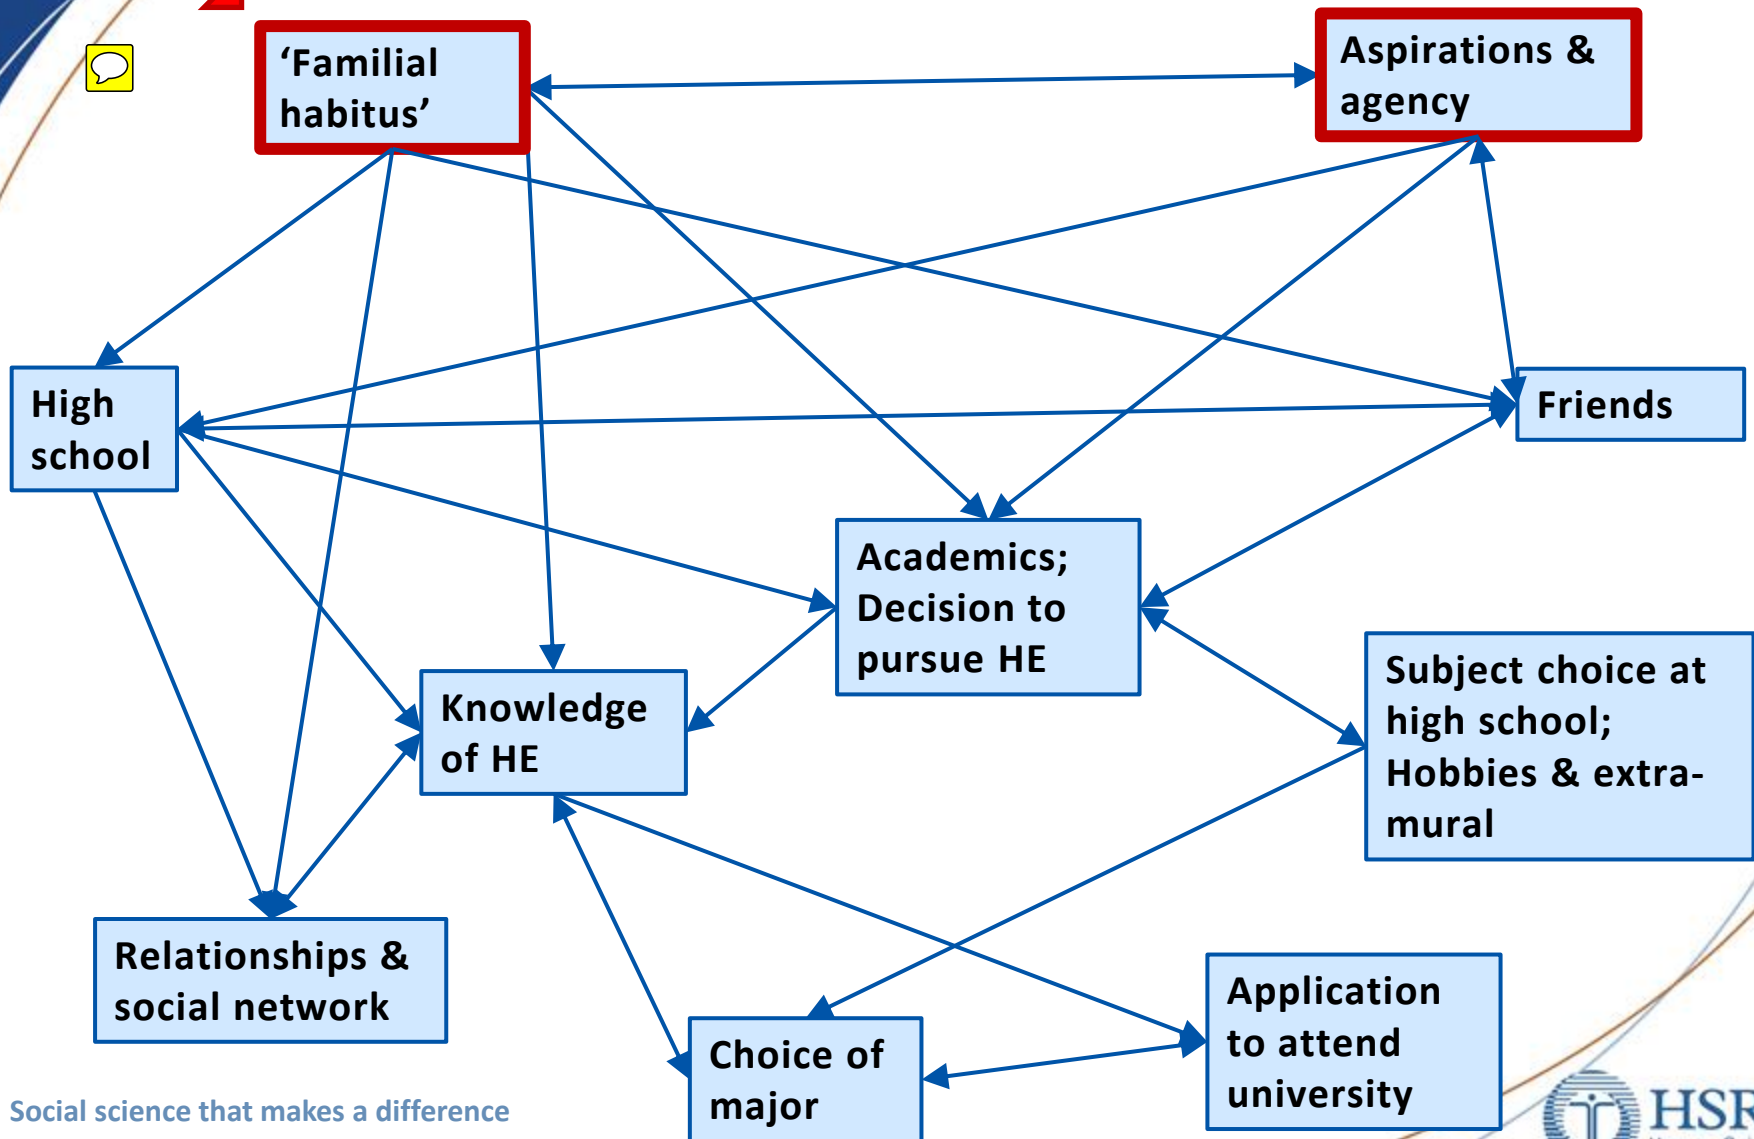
'Familial habitus'

Aspirations & agency

High school

Friends

Academics; Decision to pursue HE

Knowledge of HE

Subject choice at high school; Hobbies & extra-mural

Relationships & social network

Application to attend university

Choice of major

Social science that makes a difference

HSR